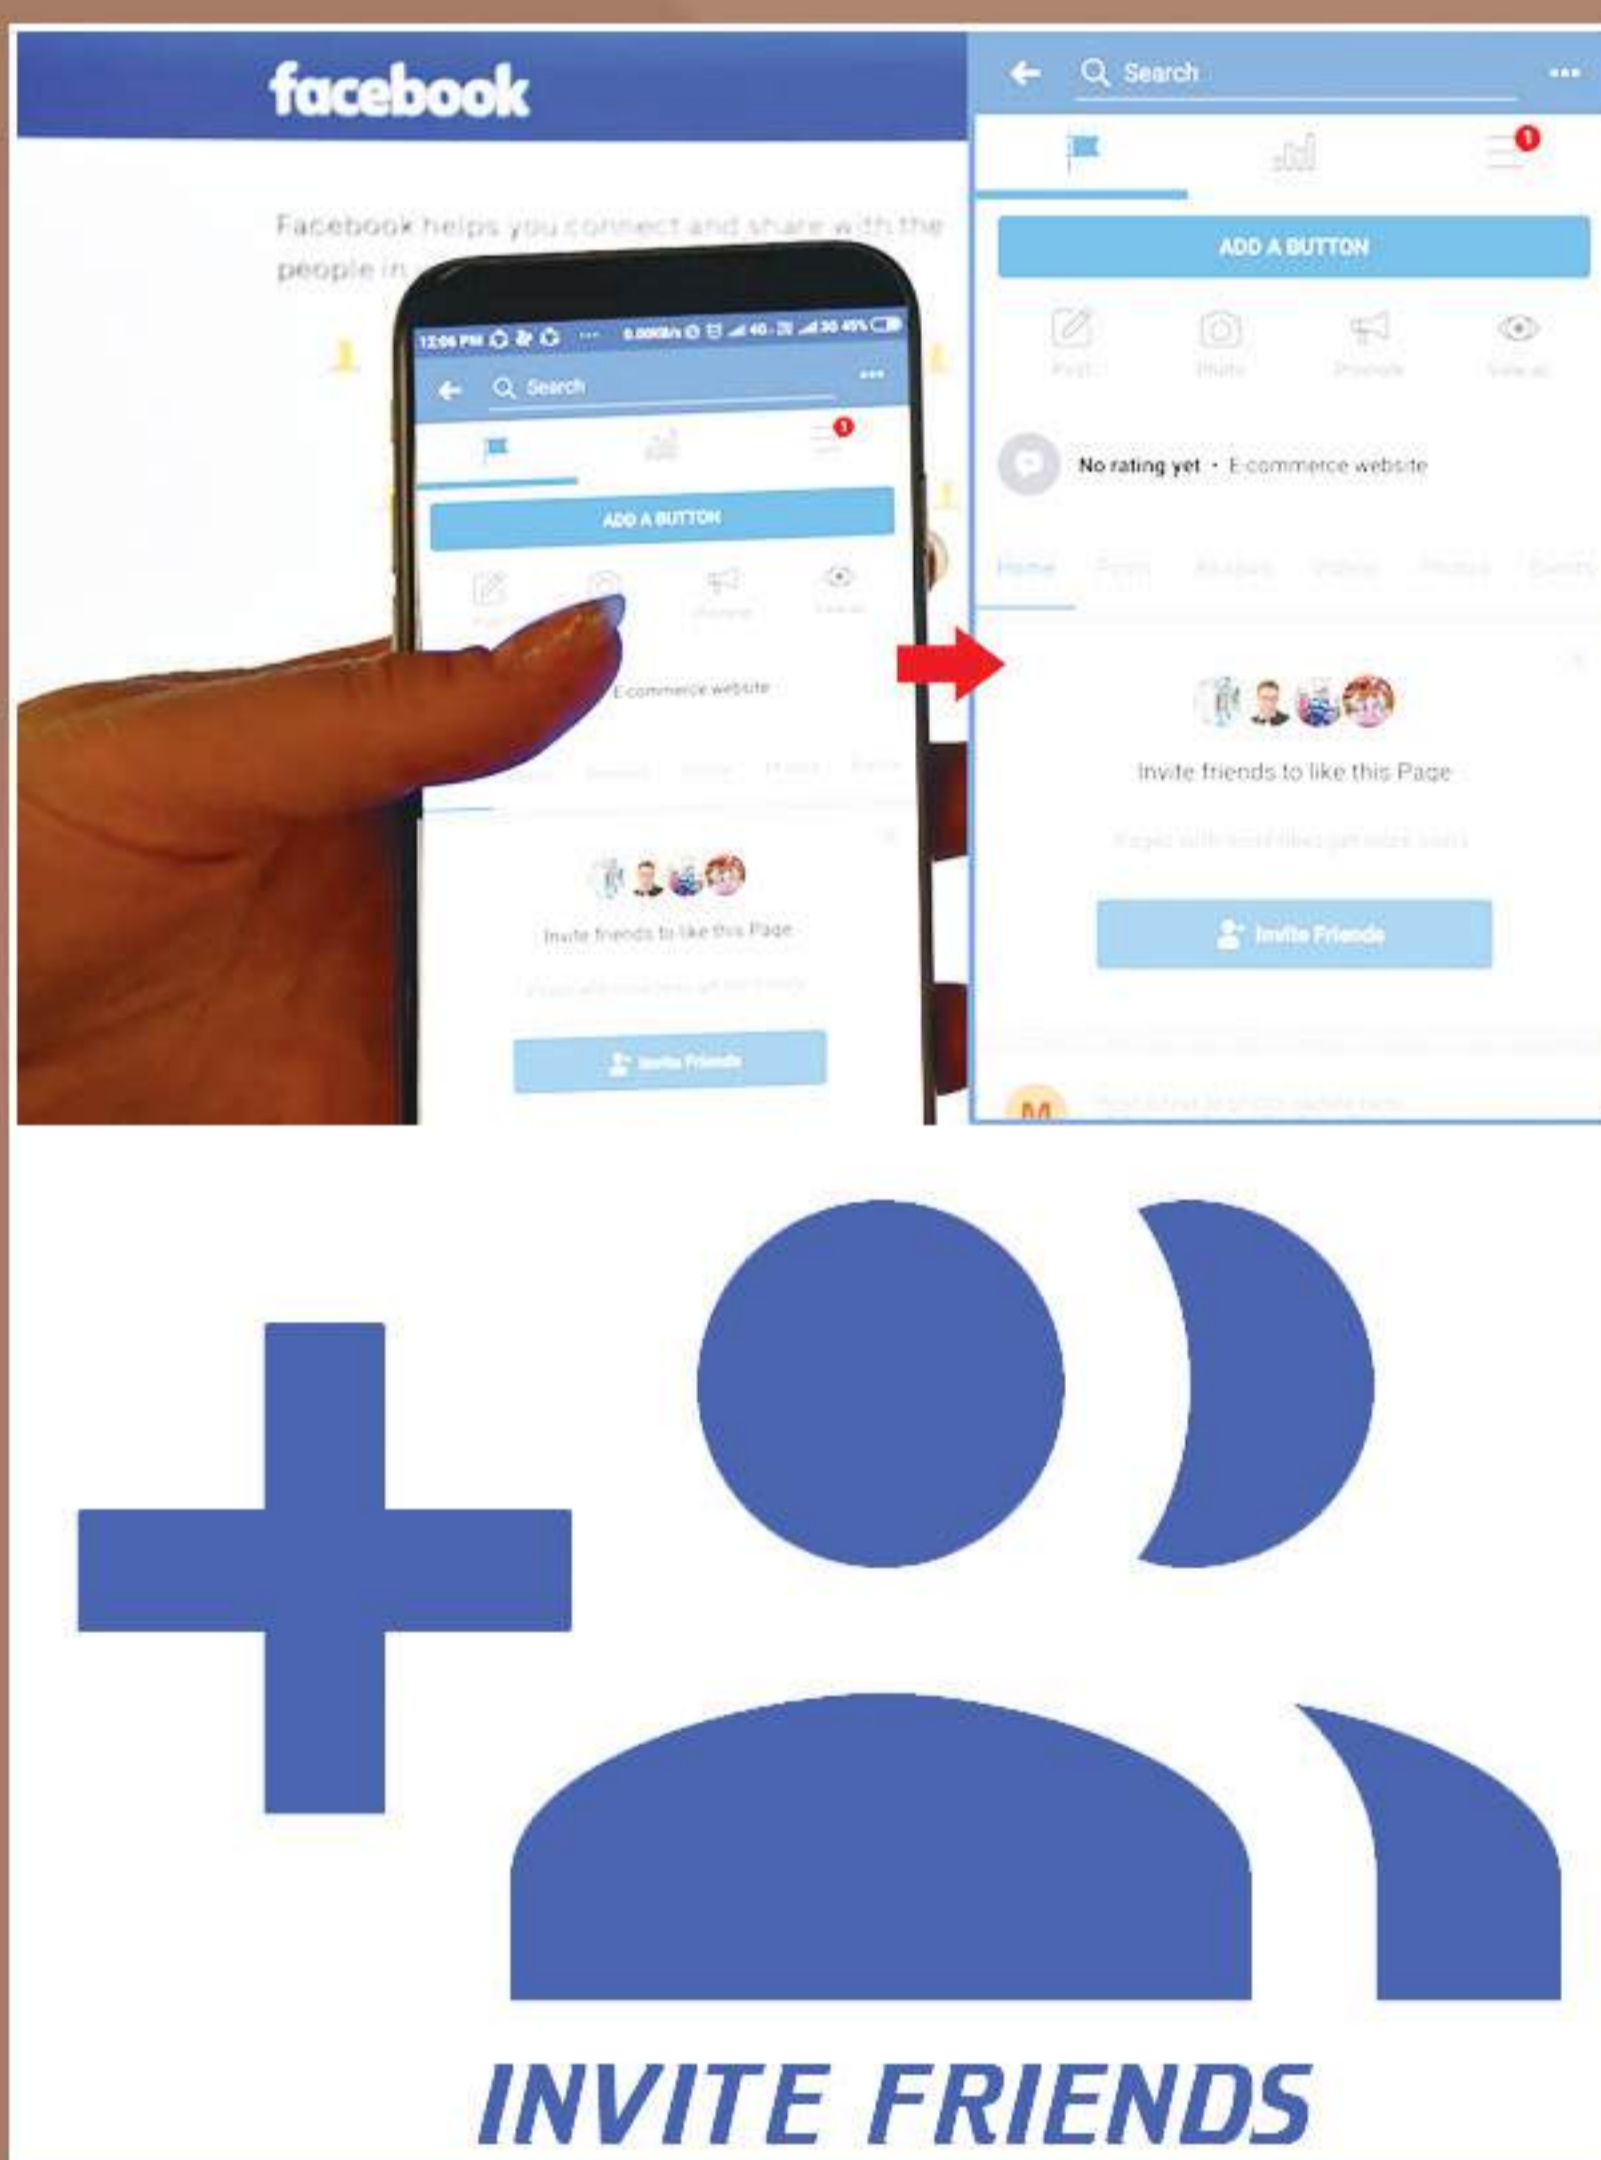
facebook

Facebook helps you connect and share with the people in

12:06 PM

Search

ADD A BUTTON

E-commerce website

Invite friends to like this Page

Invite Friends

Search

ADD A BUTTON

Post Photo Promote View as

No rating yet · E-commerce website

Home Posts Reviews Videos Photos Events

Invite friends to like this Page

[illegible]

Invite Friends

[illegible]

INVITE FRIENDS